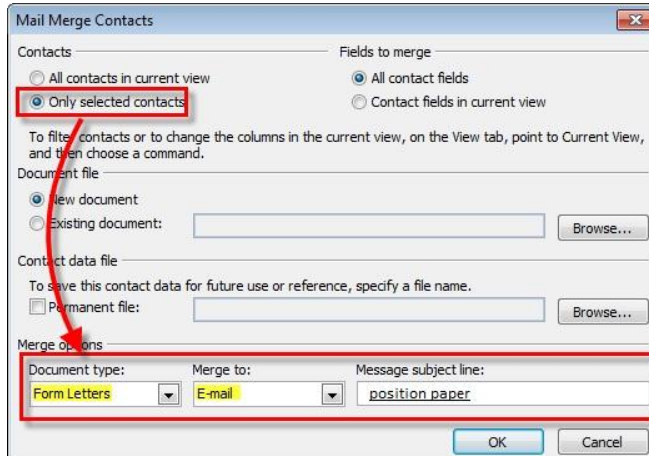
Mail Merge Contacts

Contacts

All contacts in current view

Only selected contacts

Fields to merge

All contact fields

Contact fields in current view

To filter contacts or to change the columns in the current view, on the View tab, point to Current View, and then choose a command.

Document file

New document

Existing document:

Browse...

Contact data file

To save this contact data for future use or reference, specify a file name.

Permanent file:

Browse...

Merge options

Document type:

Form Letters

Merge to:

E-mail

Message subject line:

position paper

OK

Cancel